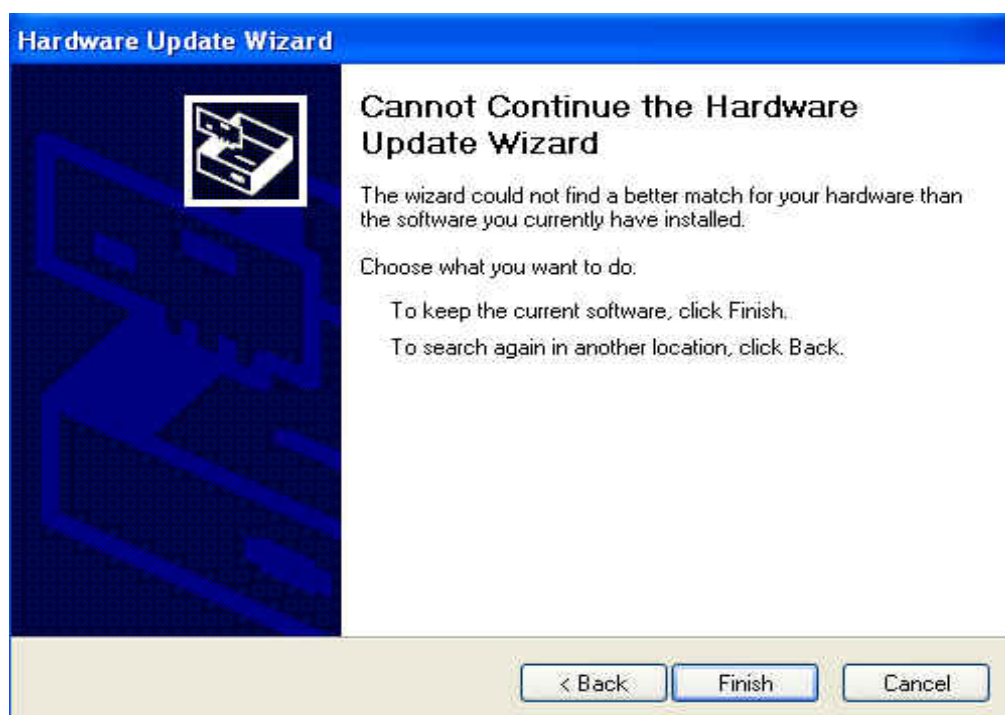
Hardware Update Wizard

Cannot Continue the Hardware Update Wizard

The wizard could not find a better match for your hardware than the software you currently have installed.

Choose what you want to do:

To keep the current software, click Finish.

To search again in another location, click Back.

< Back

Finish

Cancel